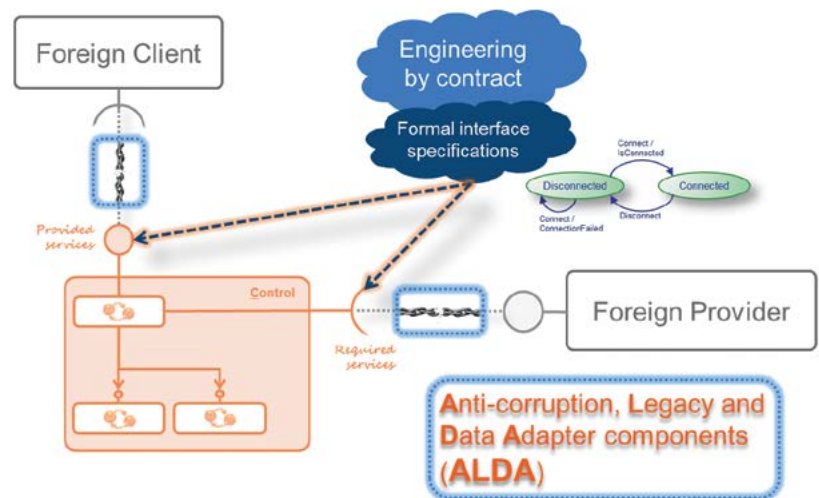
Foreign Client

Engineering by contract

Formal interface specifications

Connect / IsConnected

Disconnected

Connected

Connect / ConnectionFailed

Disconnect

Provided services

Control

Required services

Foreign Provider

Anti-corruption, Legacy and Data Adapter components (ALDA)